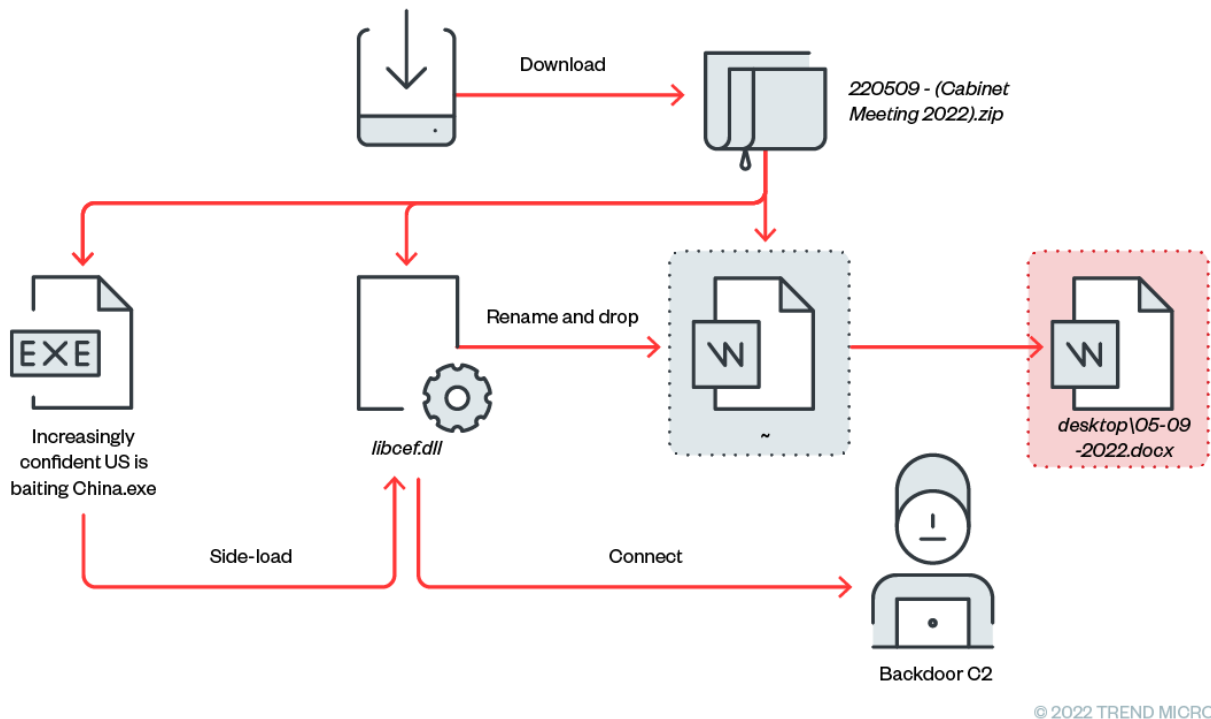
Download

220509 - (Cabinet Meeting 2022).zip

EXE

Increasingly confident US is baiting China.exe

libcef.dll

Rename and drop

W

~

W

desktop\05-09-2022.docx

Side-load

Connect

Backdoor C2

© 2022 TREND MICRO